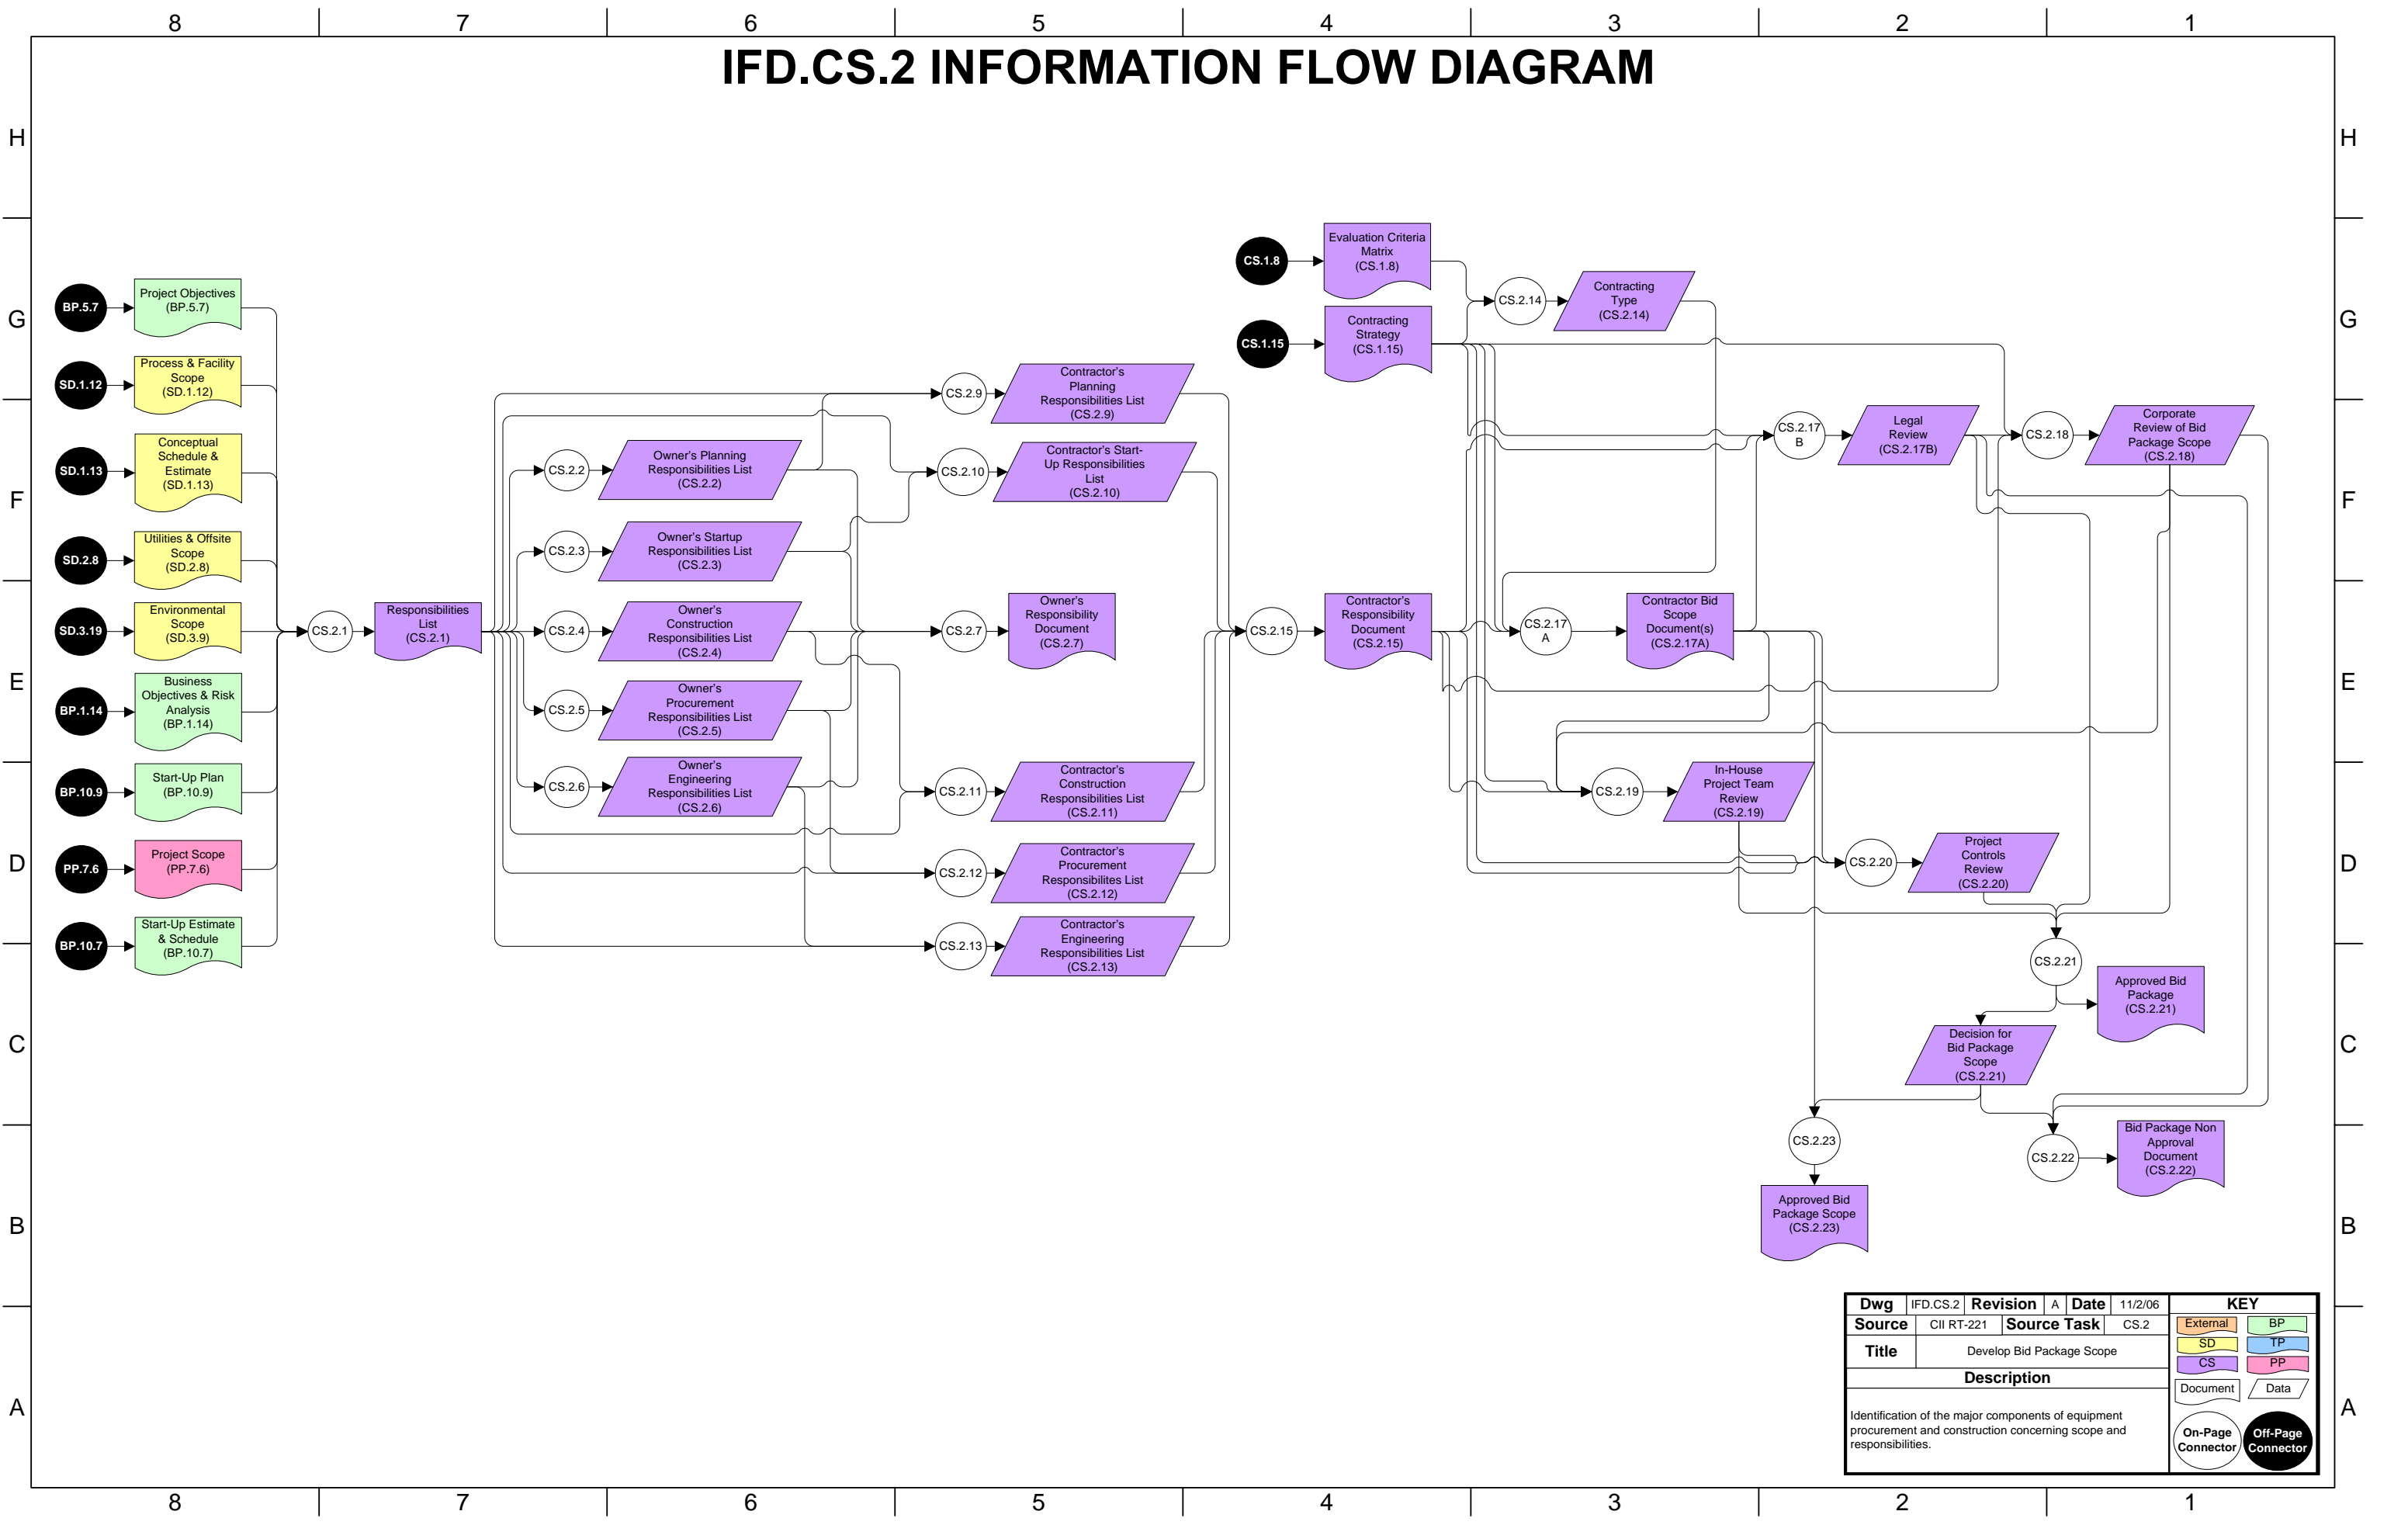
8 7 6 5 4 3 2 1

IFD.CS.2 INFORMATION FLOW DIAGRAM

H G F E D C B A

BP.5.7
Project Objectives (BP.5.7)

SD.1.12
Process & Facility Scope (SD.1.12)

SD.1.13
Conceptual Schedule & Estimate (SD.1.13)

SD.2.8
Utilities & Offsite Scope (SD.2.8)

SD.3.19
Environmental Scope (SD.3.9)

BP.1.14
Business Objectives & Risk Analysis (BP.1.14)

BP.10.9
Start-Up Plan (BP.10.9)

PP.7.6
Project Scope (PP.7.6)

BP.10.7
Start-Up Estimate & Schedule (BP.10.7)

CS.2.1
Responsibilities List (CS.2.1)

CS.2.2
Owner's Planning Responsibilities List (CS.2.2)

CS.2.3
Owner's Startup Responsibilities List (CS.2.3)

CS.2.4
Owner's Construction Responsibilities List (CS.2.4)

CS.2.5
Owner's Procurement Responsibilities List (CS.2.5)

CS.2.6
Owner's Engineering Responsibilities List (CS.2.6)

CS.2.9
Contractor's Planning Responsibilities List (CS.2.9)

CS.2.10
Contractor's Start-Up Responsibilities List (CS.2.10)

CS.2.7
Owner's Responsibility Document (CS.2.7)

CS.2.11
Contractor's Construction Responsibilities List (CS.2.11)

CS.2.12
Contractor's Procurement Responsibilities List (CS.2.12)

CS.2.13
Contractor's Engineering Responsibilities List (CS.2.13)

CS.1.8
Evaluation Criteria Matrix (CS.1.8)

CS.1.15
Contracting Strategy (CS.1.15)

CS.2.14
Contracting Type (CS.2.14)

CS.2.15
Contractor's Responsibility Document (CS.2.15)

CS.2.17 B
Legal Review (CS.2.17B)

CS.2.18
Corporate Review of Bid Package Scope (CS.2.18)

CS.2.17 A
Contractor Bid Scope Document(s) (CS.2.17A)

CS.2.19
In-House Project Team Review (CS.2.19)

CS.2.20
Project Controls Review (CS.2.20)

CS.2.21
Approved Bid Package (CS.2.21)

Decision for Bid Package Scope (CS.2.21)

CS.2.23
Approved Bid Package Scope (CS.2.23)

CS.2.22
Bid Package Non Approval Document (CS.2.22)

| Dwg | IFD.CS.2 | Revision | A | Date | 11/2/06 |
|---|---|---|---|---|---|
| Source | CII RT-221 | Source Task | CS.2 | | |
| Title | Develop Bid Package Scope | | | | |

Description
Identification of the major components of equipment procurement and construction concerning scope and responsibilities.

KEY
External BP
SD TP
CS PP
Document Data
On-Page Connector Off-Page Connector